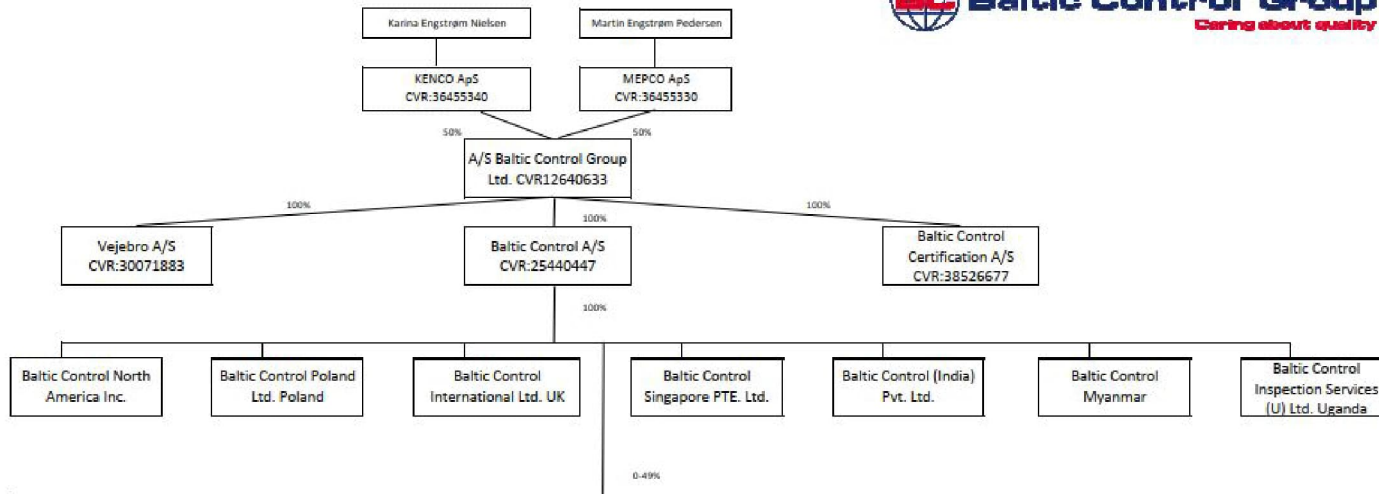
Baltic Control Group
Caring about quality

Karina Engstrøm Nielsen

Martin Engstrøm Pedersen

KENCO ApS
CVR:36455340

MEPCO ApS
CVR:36455330

50%

50%

A/S Baltic Control Group Ltd. CVR12640633

100%

100%

100%

Vejebro A/S
CVR:30071883

Baltic Control A/S
CVR:25440447

Baltic Control Certification A/S
CVR:38526677

100%

Baltic Control North America Inc.

Baltic Control Poland Ltd. Poland

Baltic Control International Ltd. UK

Baltic Control Singapore PTE. Ltd.

Baltic Control (India) Pvt. Ltd.

Baltic Control Myanmar

Baltic Control Inspection Services (U) Ltd. Uganda

0-49%